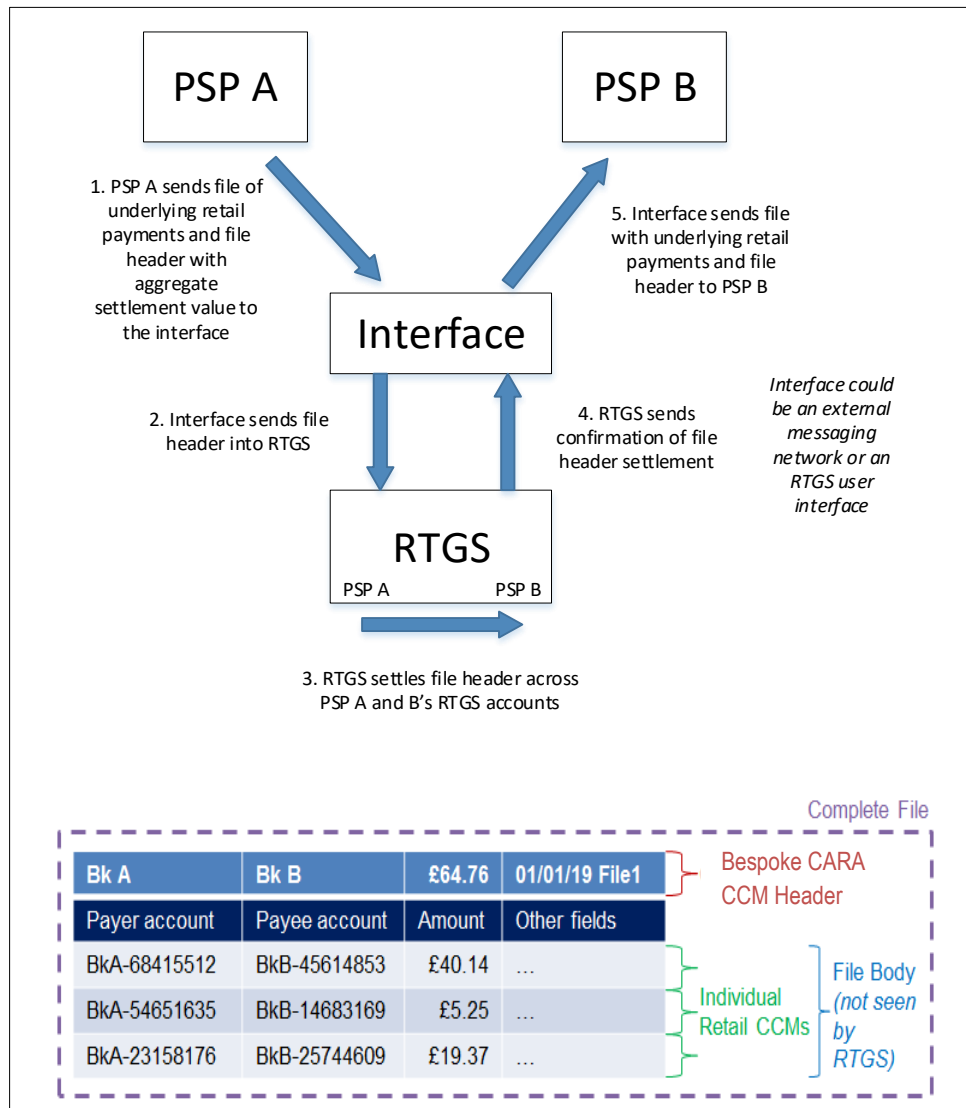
PSP A

PSP B

1. PSP A sends file of underlying retail payments and file header with aggregate settlement value to the interface

5. Interface sends file with underlying retail payments and file header to PSP B

Interface

2. Interface sends file header into RTGS

4. RTGS sends confirmation of file header settlement

Interface could be an external messaging network or an RTGS user interface

RTGS

PSP A

PSP B

3. RTGS settles file header across PSP A and B's RTGS accounts

Complete File

| Bk A | Bk B | £64.76 | 01/01/19 File1 |
|---|---|---|---|
| Payer account | Payee account | Amount | Other fields |
| BkA-68415512 | BkB-45614853 | £40.14 | ... |
| BkA-54651635 | BkB-14683169 | £5.25 | ... |
| BkA-23158176 | BkB-25744609 | £19.37 | ... |

Bespoke CARA CCM Header

Individual Retail CCMs

File Body (not seen by RTGS)